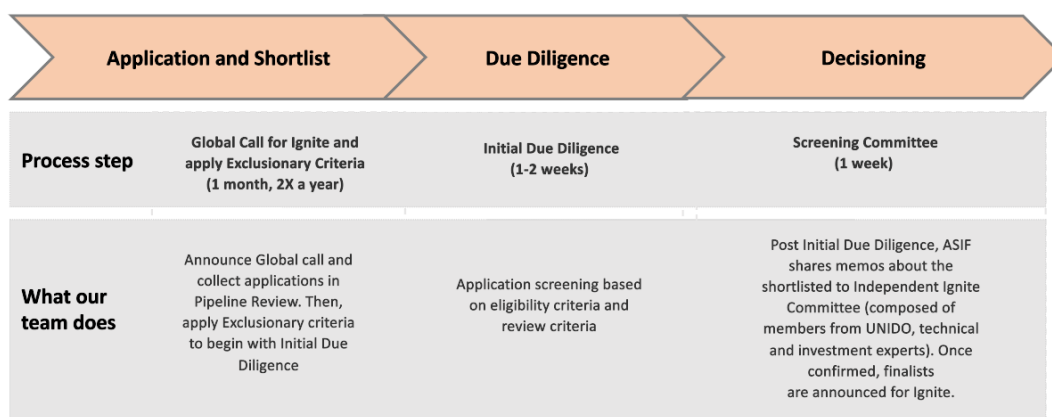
| | Application and Shortlist | Due Diligence | Decisioning |
|---|---|---|---|
| Process step | Global Call for Ignite and apply Exclusionary Criteria (1 month, 2X a year) | Initial Due Diligence (1-2 weeks) | Screening Committee (1 week) |
| What our team does | Announce Global call and collect applications in Pipeline Review. Then, apply Exclusionary criteria to begin with Initial Due Diligence | Application screening based on eligibility criteria and review criteria | Post Initial Due Diligence, ASIF shares memos about the shortlisted to Independent Ignite Committee (composed of members from UNIDO, technical and investment experts). Once confirmed, finalists are announced for Ignite. |